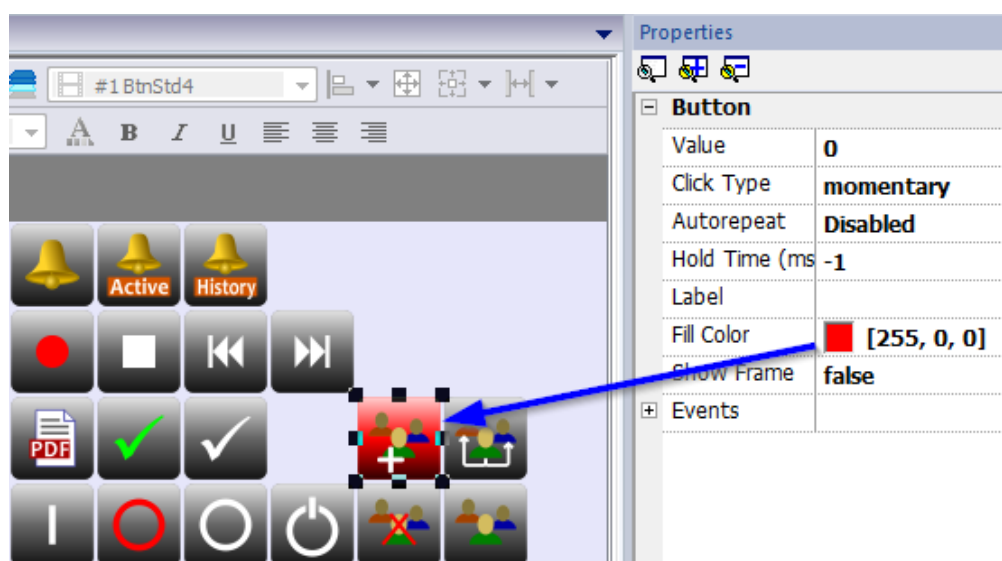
#1 BtnStd4

B I U

Active History

PDF

Properties

Button

| Value | 0 |
|---|---|
| Click Type | momentary |
| Autorepeat | Disabled |
| Hold Time (ms | -1 |
| Label | |
| Fill Color | [255, 0, 0] |
| Show Frame | false |

Events